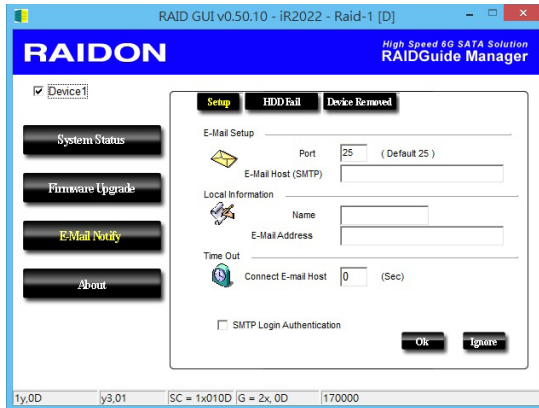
RAID GUI v0.50.10 - iR2022 - Raid-1 [D]

RAIDON

High Speed 6G SATA Solution
RAIDGuide Manager

Device1

System Status

Firmware Upgrade

E-Mail Notify

About

Setup HDD Fail Device Removed

E-Mail Setup

Port 25 ( Default 25 )

E-Mail Host (SMTP)

Local Information

Name

E-Mail Address

Time Out

Connect E-mail Host 0 (Sec)

SMTP Login Authentication

Ok Ignore

1y,0D y3,01 SC = 1x010D G = 2x, 0D 170000